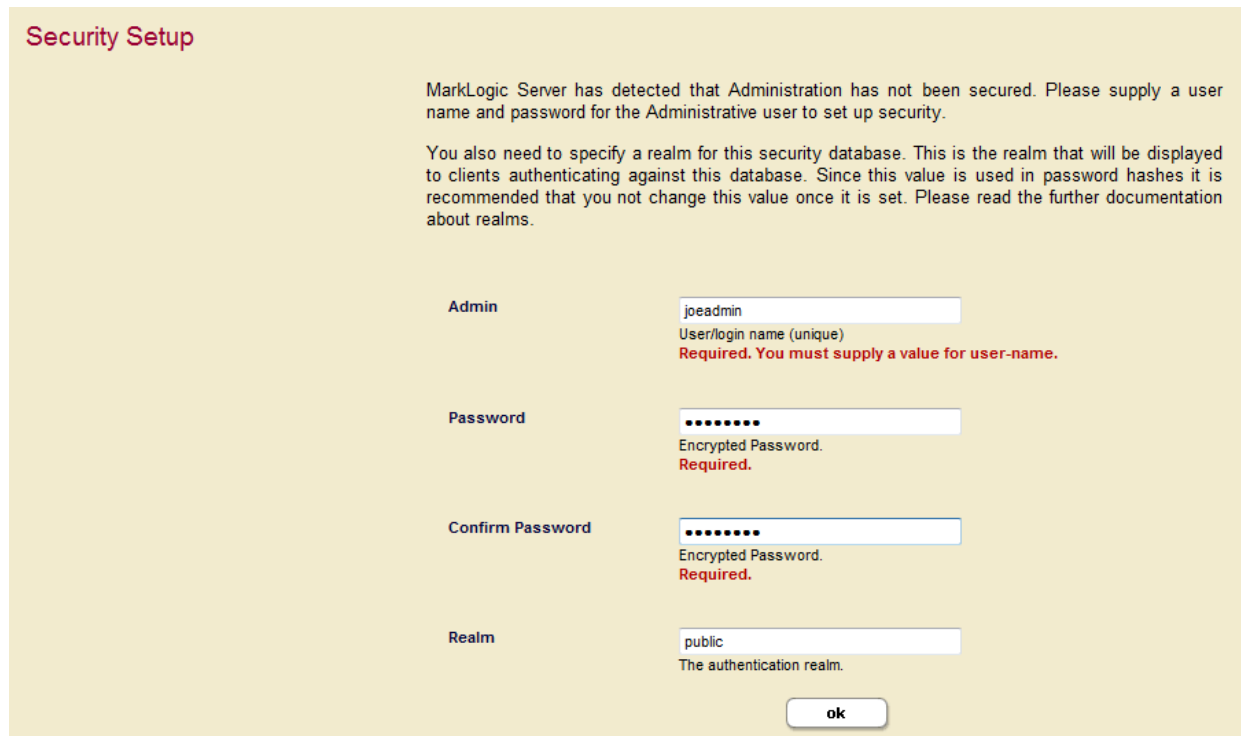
Security Setup

MarkLogic Server has detected that Administration has not been secured. Please supply a user name and password for the Administrative user to set up security.

You also need to specify a realm for this security database. This is the realm that will be displayed to clients authenticating against this database. Since this value is used in password hashes it is recommended that you not change this value once it is set. Please read the further documentation about realms.

Admin
joeadmin
User/login name (unique)
Required. You must supply a value for user-name.

Password
••••••••
Encrypted Password.
Required.

Confirm Password
••••••••
Encrypted Password.
Required.

Realm
public
The authentication realm.

ok